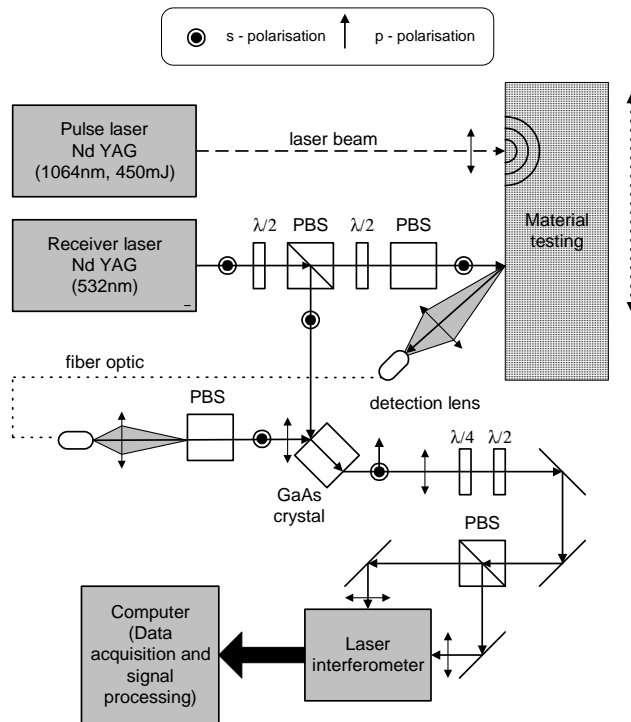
s - polarisation p - polarisation

Pulse laser Nd YAG (1064nm, 450mJ)

laser beam

Receiver laser Nd YAG (532nm)

$\lambda/2$ PBS $\lambda/2$ PBS

Material testing

fiber optic

PBS

detection lens

GaAs crystal

$\lambda/4$ $\lambda/2$

PBS

Computer (Data acquisition and signal processing)

Laser interferometer